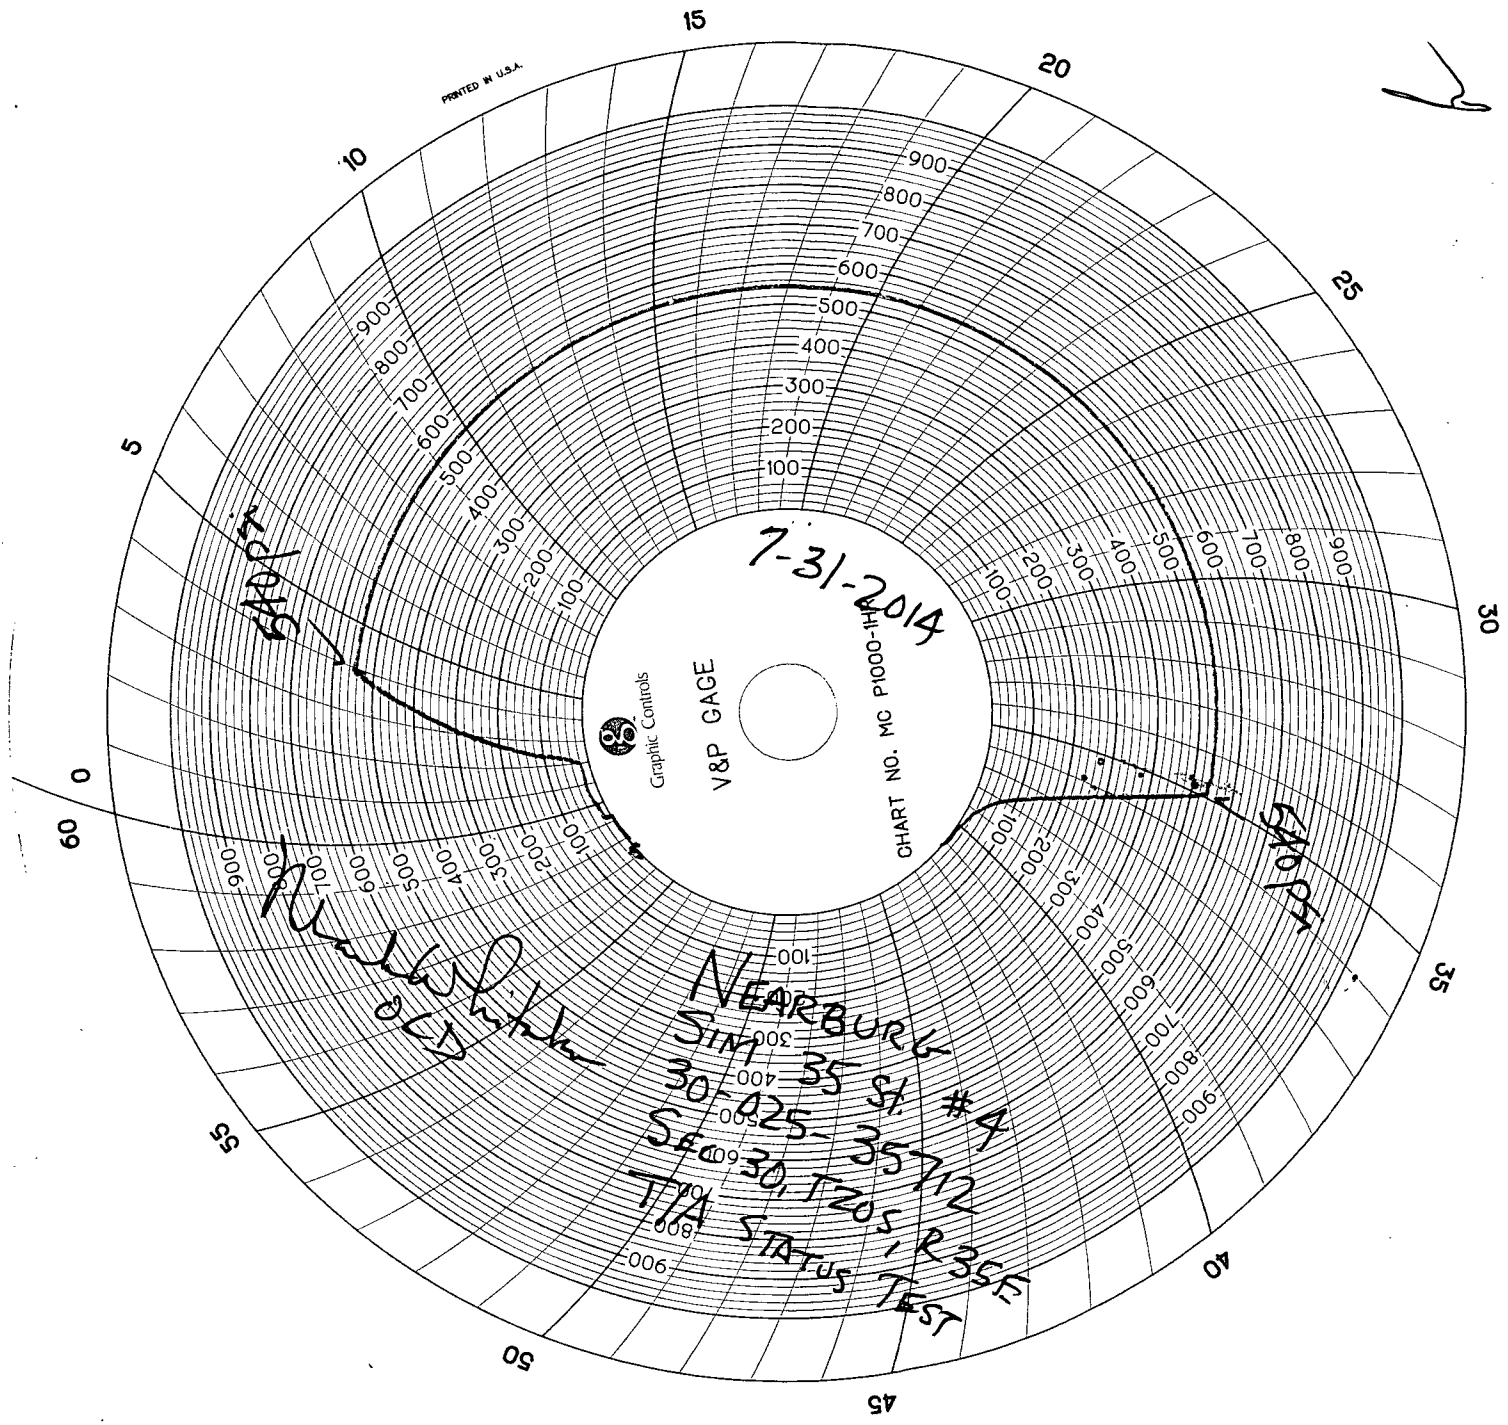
PRINTED IN U.S.A.

15
20
25
30
35
40
45
50
55
60
0
5
10

900
800
700
600
500
400
300
200
100

Graphic Controls
V&P GAGE
CHART NO. MC P1000-1H

7-31-2014

START
STOP

NEARBURG
SIM 35 St. #4
30-025-35712
SEC 30, T20S, R35E
TA STATUS TEST

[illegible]
OCD